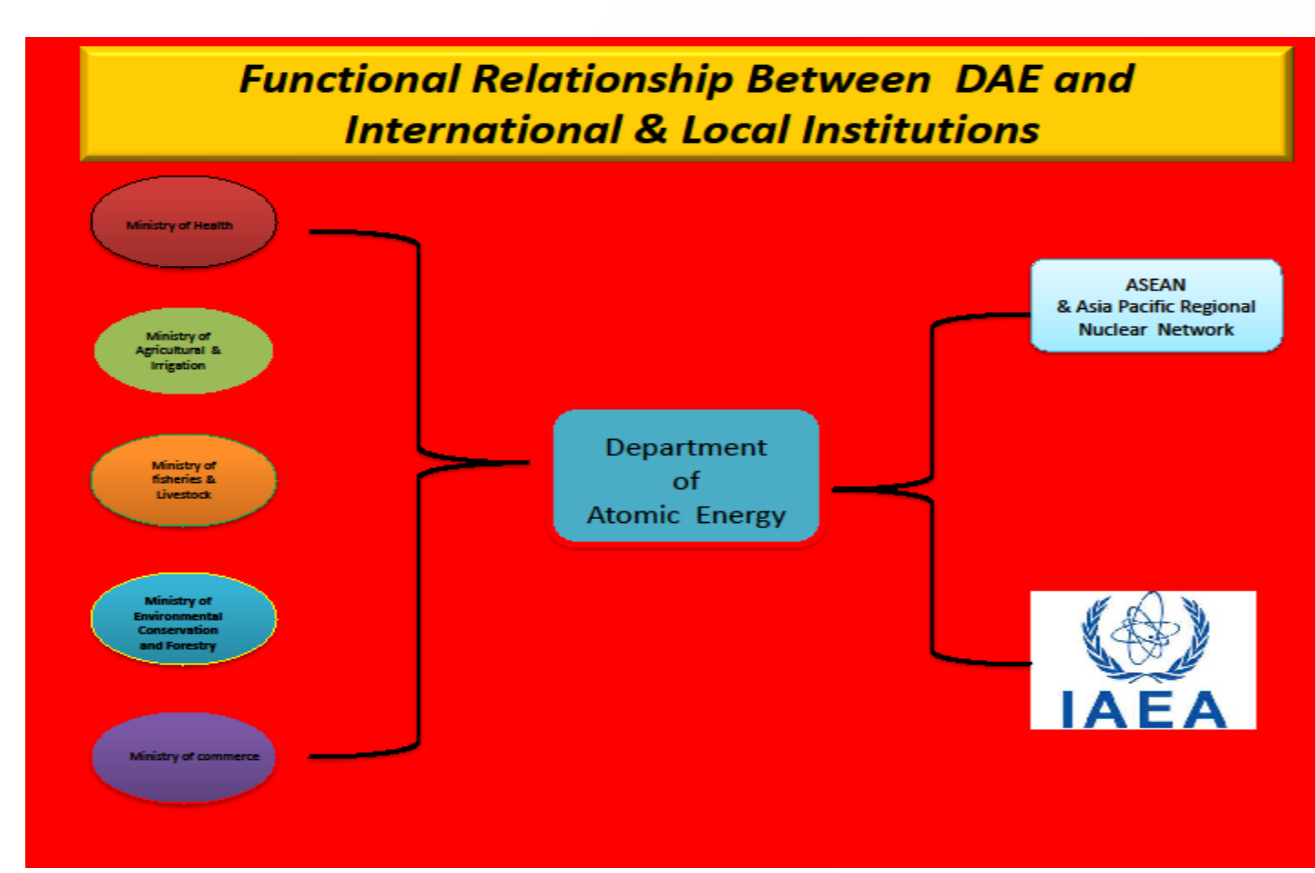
Functional Relationship Between DAE and International & Local Institutions

Ministry of Health

Ministry of Agricultural & Irrigation

Ministry of fisheries & Livestock

Ministry of Environmental Conservation and Forestry

Ministry of commerce

Department of Atomic Energy

ASEAN & Asia Pacific Regional Nuclear Network

IAEA